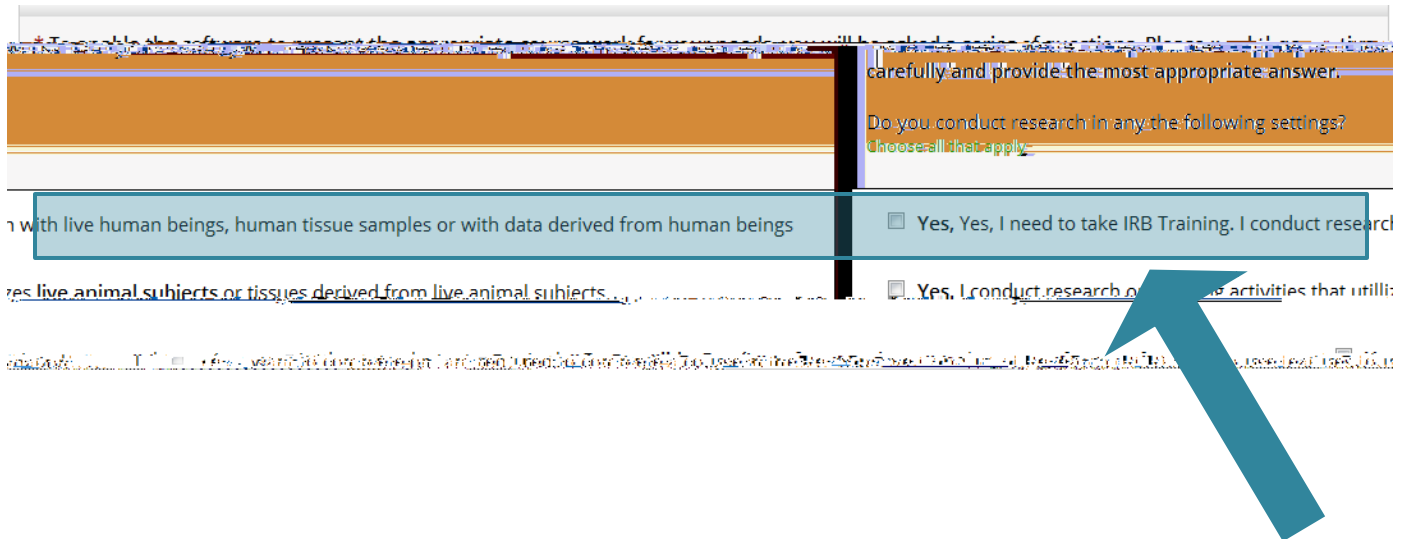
* To enable the software to present the appropriate course work for your needs, you will be asked a series of questions. Please read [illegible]

carefully and provide the most appropriate answer.

Do you conduct research in any the following settings?
Choose all that apply

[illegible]n with live human beings, human tissue samples or with data derived from human beings

Yes, Yes, I need to take IRB Training. I conduct research

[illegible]zes live animal subjects or tissues derived from live animal subjects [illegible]

Yes, I conduct research o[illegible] activities that utilli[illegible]

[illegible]